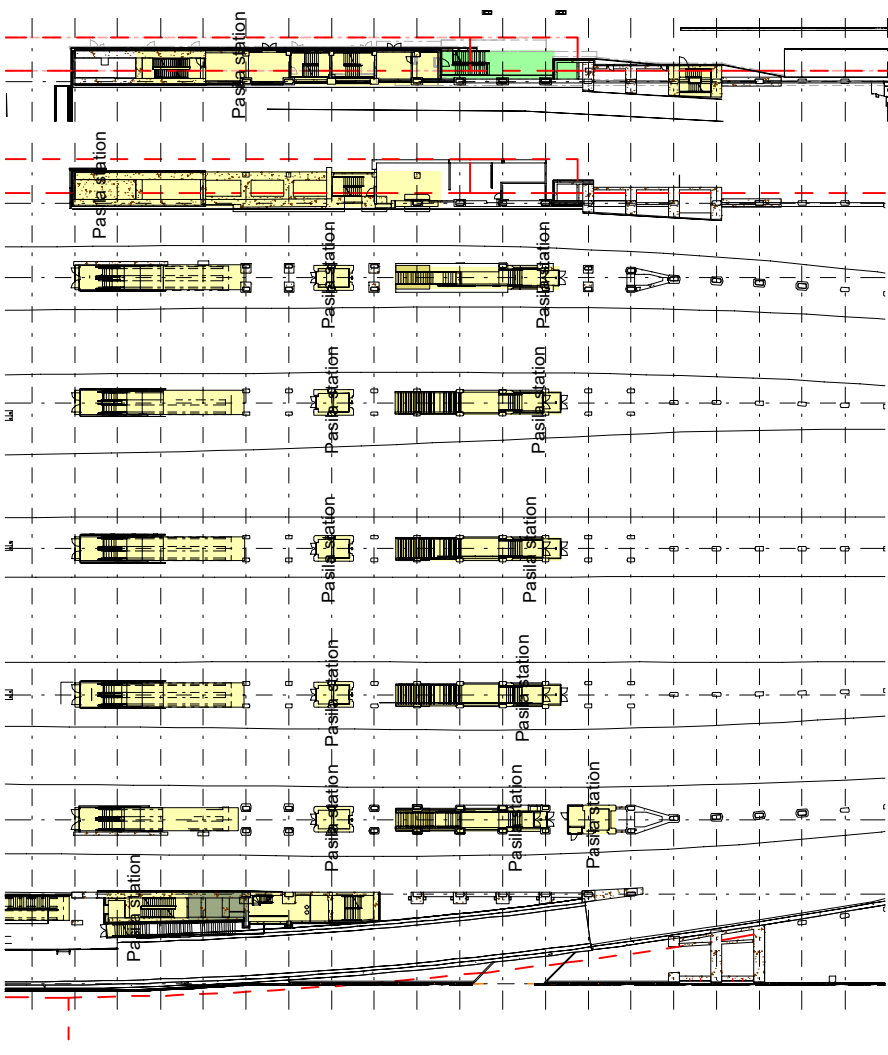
Pasila station

Pasila station

Pasila station
Pasila station

Pasila station
Pasila station

Pasila station
Pasila station

Pasila station
Pasila station

Pasila station
Pasila station
Pasila station

Pasila station